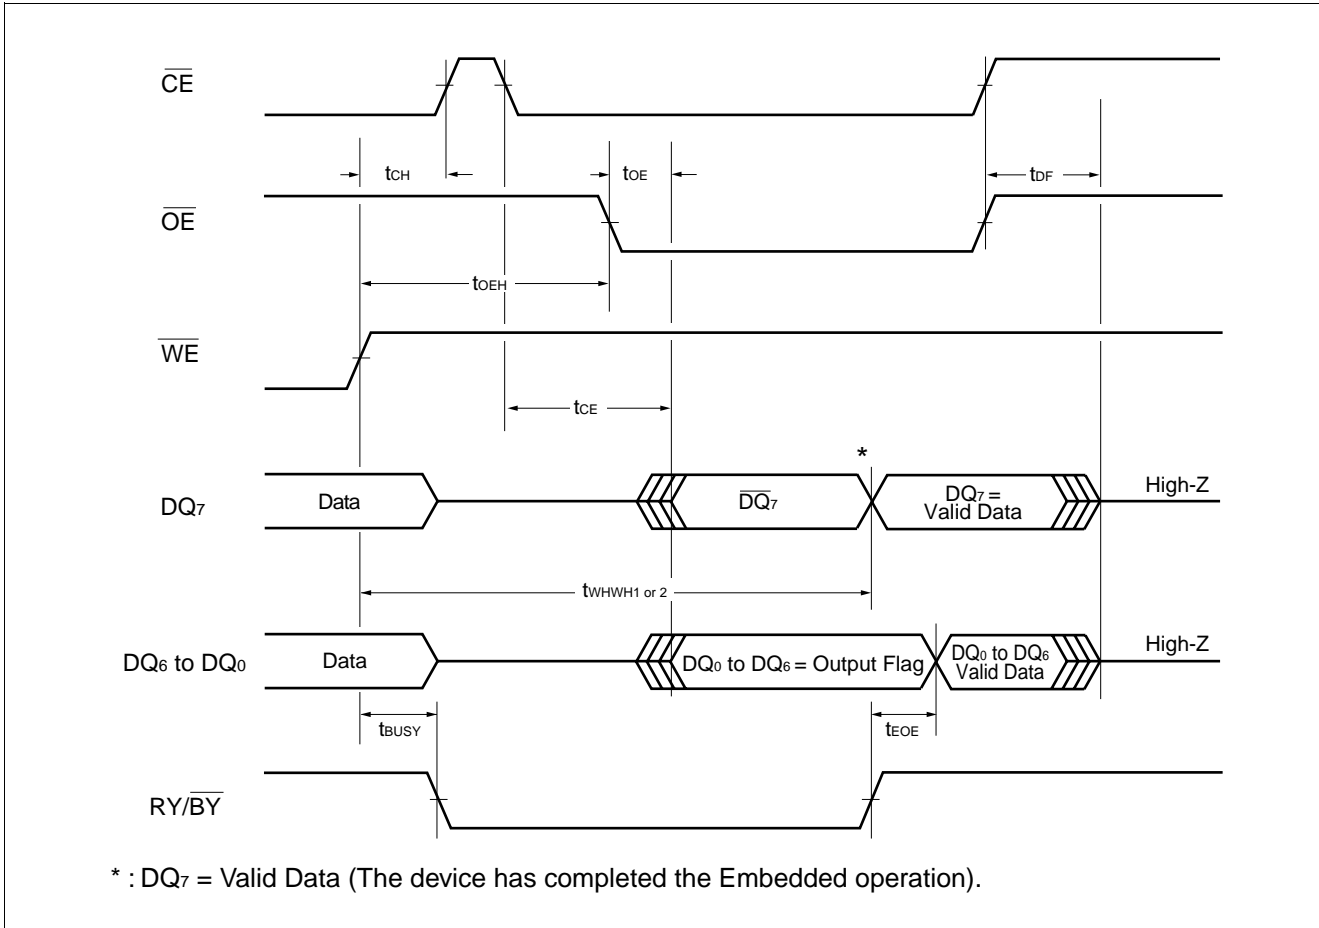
$\overline{CE}$

$t_{CH}$

$t_{OE}$

$t_{DF}$

$\overline{OE}$

$t_{OEH}$

$\overline{WE}$

$t_{CE}$

*

$DQ_7$

Data

$\overline{DQ_7}$

$DQ_7$ = Valid Data

High-Z

$t_{WHWH1 \text{ or } 2}$

$DQ_6$ to $DQ_0$

Data

$DQ_0$ to $DQ_6$ = Output Flag

$DQ_0$ to $DQ_6$ Valid Data

High-Z

$t_{BUSY}$

$t_{EOE}$

RY/$\overline{BY}$

* : $DQ_7$ = Valid Data (The device has completed the Embedded operation).